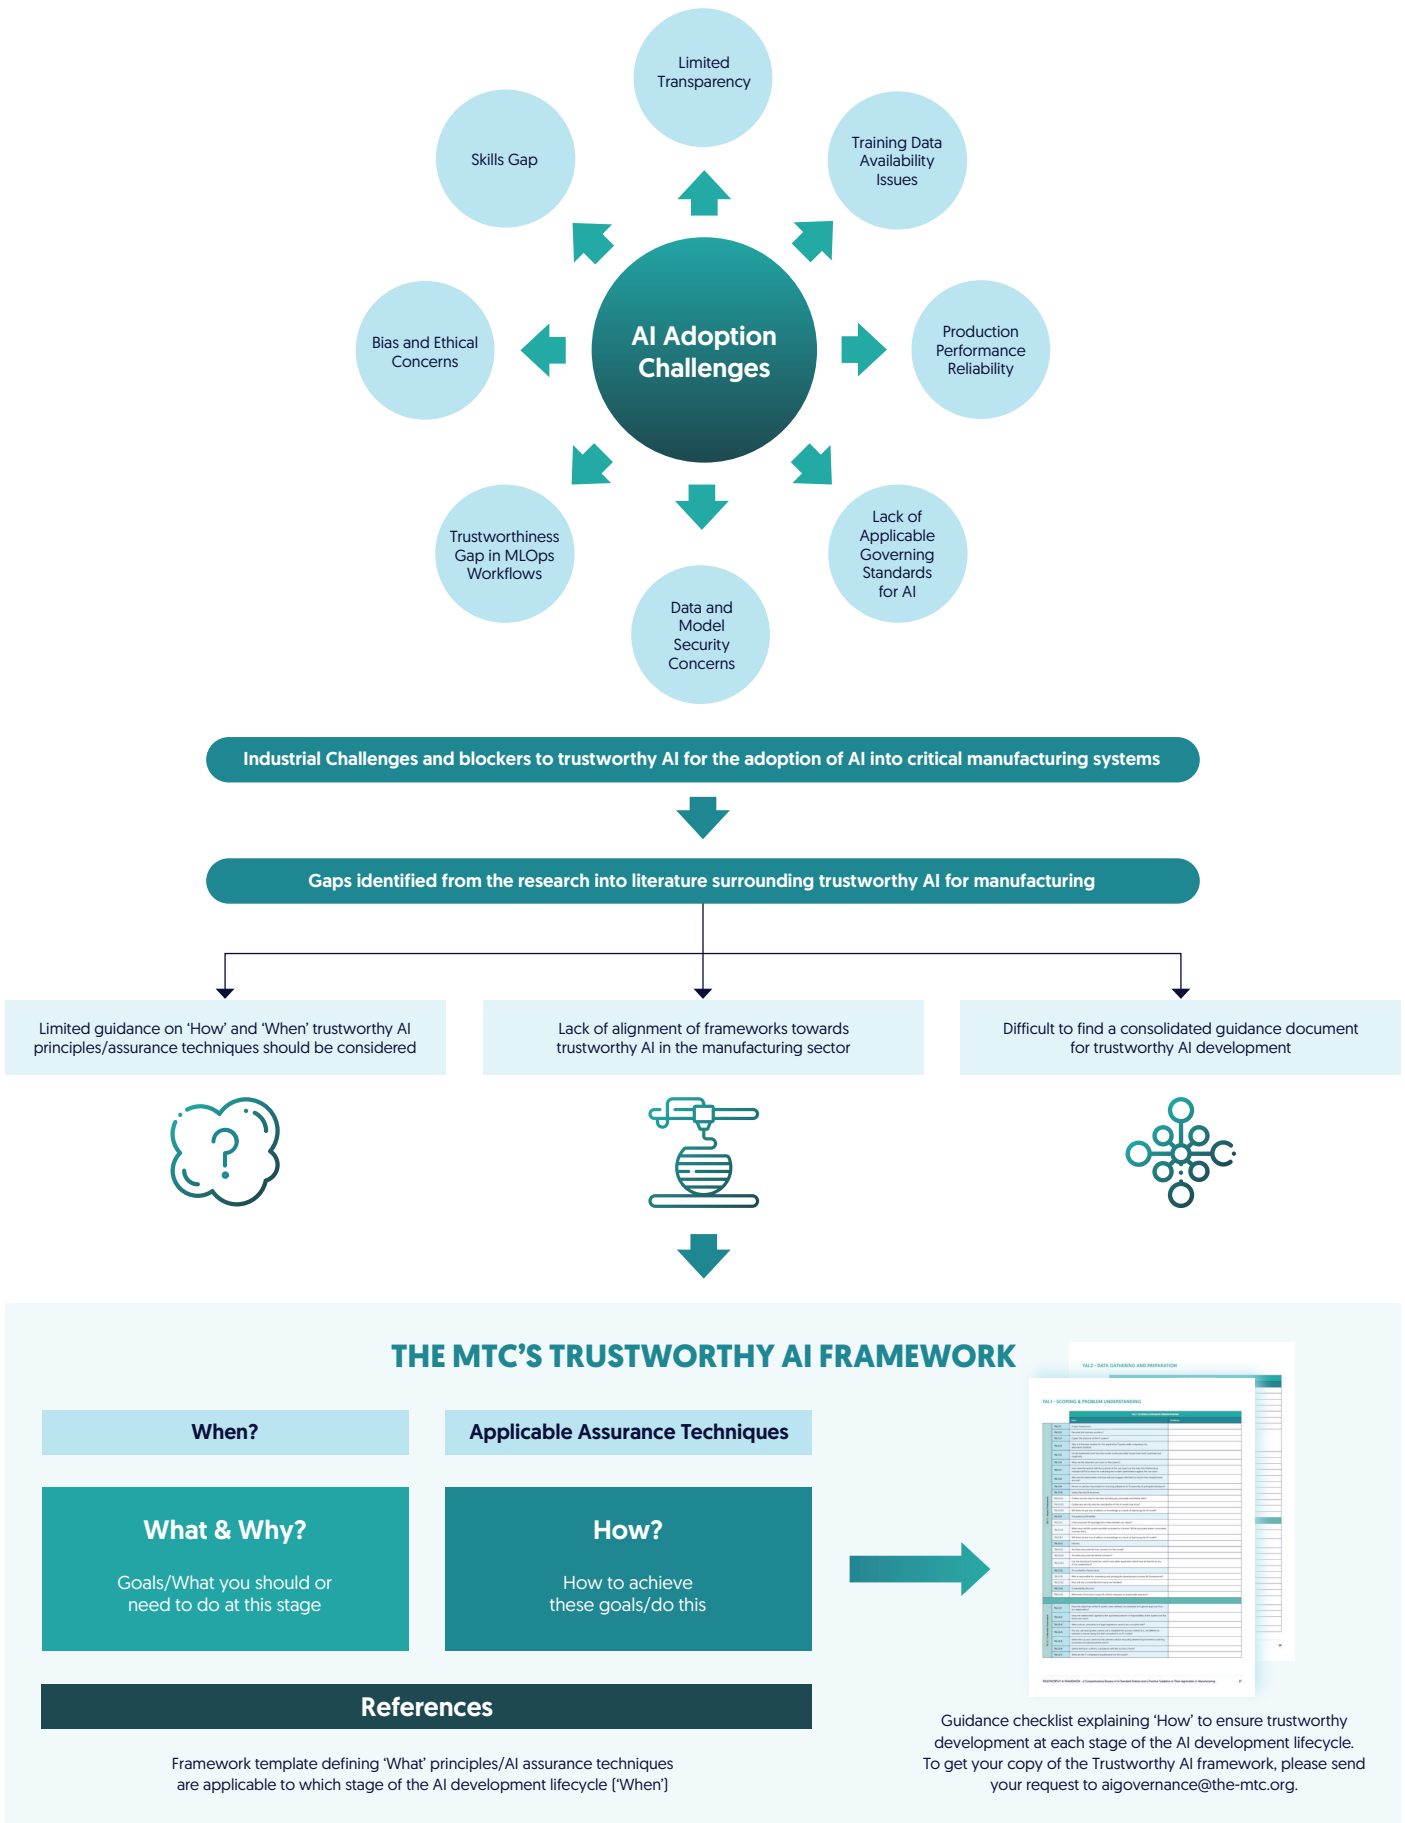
Limited Transparency

Skills Gap

Training Data Availability Issues

AI Adoption Challenges

Bias and Ethical Concerns

Production Performance Reliability

Trustworthiness Gap in MLOps Workflows

Lack of Applicable Governing Standards for AI

Data and Model Security Concerns

Industrial Challenges and blockers to trustworthy AI for the adoption of AI into critical manufacturing systems

Gaps identified from the research into literature surrounding trustworthy AI for manufacturing

Limited guidance on 'How' and 'When' trustworthy AI principles/assurance techniques should be considered

Lack of alignment of frameworks towards trustworthy AI in the manufacturing sector

Difficult to find a consolidated guidance document for trustworthy AI development

THE MTC'S TRUSTWORTHY AI FRAMEWORK

TAI 2 - DATA GATHERING AND PREPARATION

TAI 1 - SCOPING & PROBLEM UNDERSTANDING

When?

Applicable Assurance Techniques

What & Why?

Goals/What you should or need to do at this stage

How?

How to achieve these goals/do this

References

Framework template defining 'What' principles/AI assurance techniques are applicable to which stage of the AI development lifecycle ('When')

Guidance checklist explaining 'How' to ensure trustworthy development at each stage of the AI development lifecycle. To get your copy of the Trustworthy AI framework, please send your request to aigovernance@the-mtc.org.